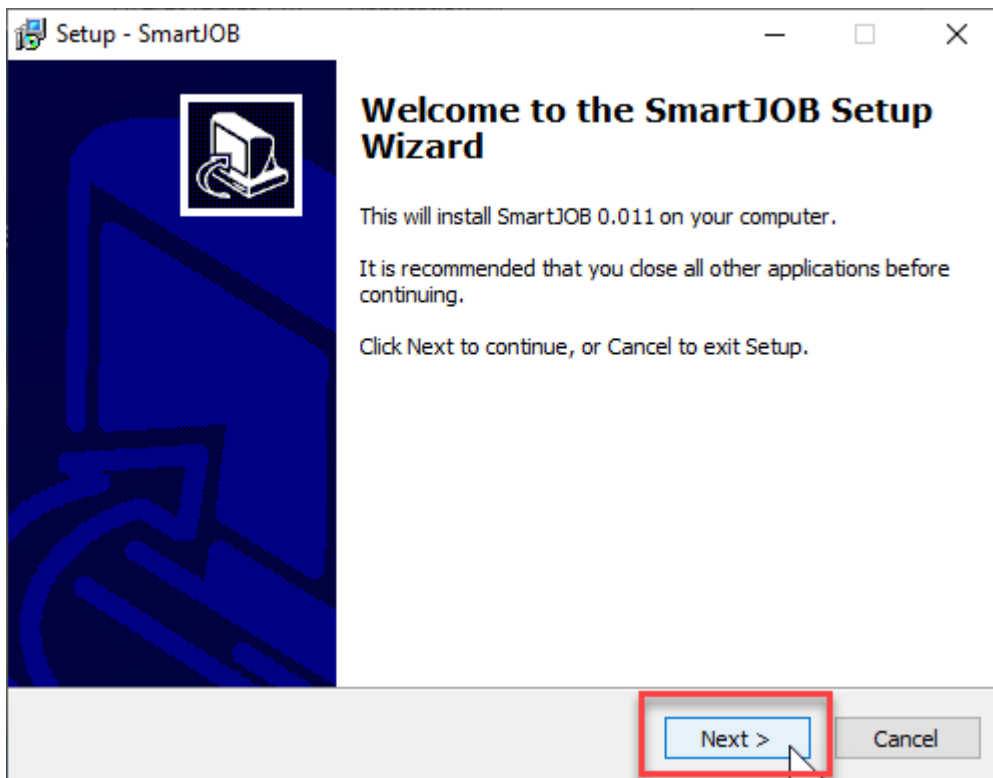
Setup - SmartJOB

Welcome to the SmartJOB Setup Wizard

This will install SmartJOB 0.011 on your computer.

It is recommended that you close all other applications before continuing.

Click Next to continue, or Cancel to exit Setup.

Next >

Cancel